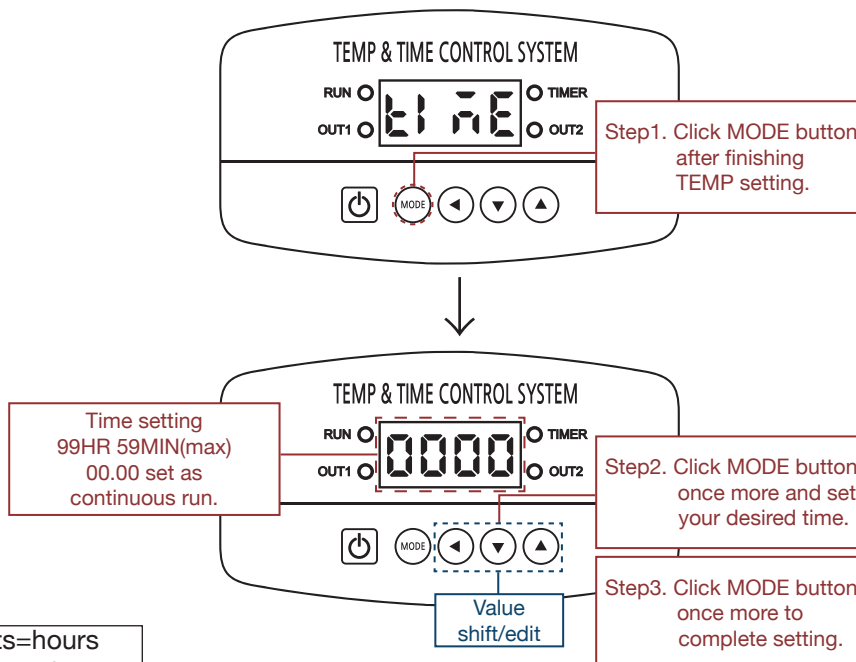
TEMP & TIME CONTROL SYSTEM

RUN

OUT1

tI nE

TIMER

OUT2

MODE

Step1. Click MODE button after finishing TEMP setting.

TEMP & TIME CONTROL SYSTEM

Time setting 99HR 59MIN(max) 00.00 set as continuous run.

RUN

OUT1

0000

TIMER

OUT2

Step2. Click MODE button once more and set your desired time.

MODE

Value shift/edit

Step3. Click MODE button once more to complete setting.

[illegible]ts=hours